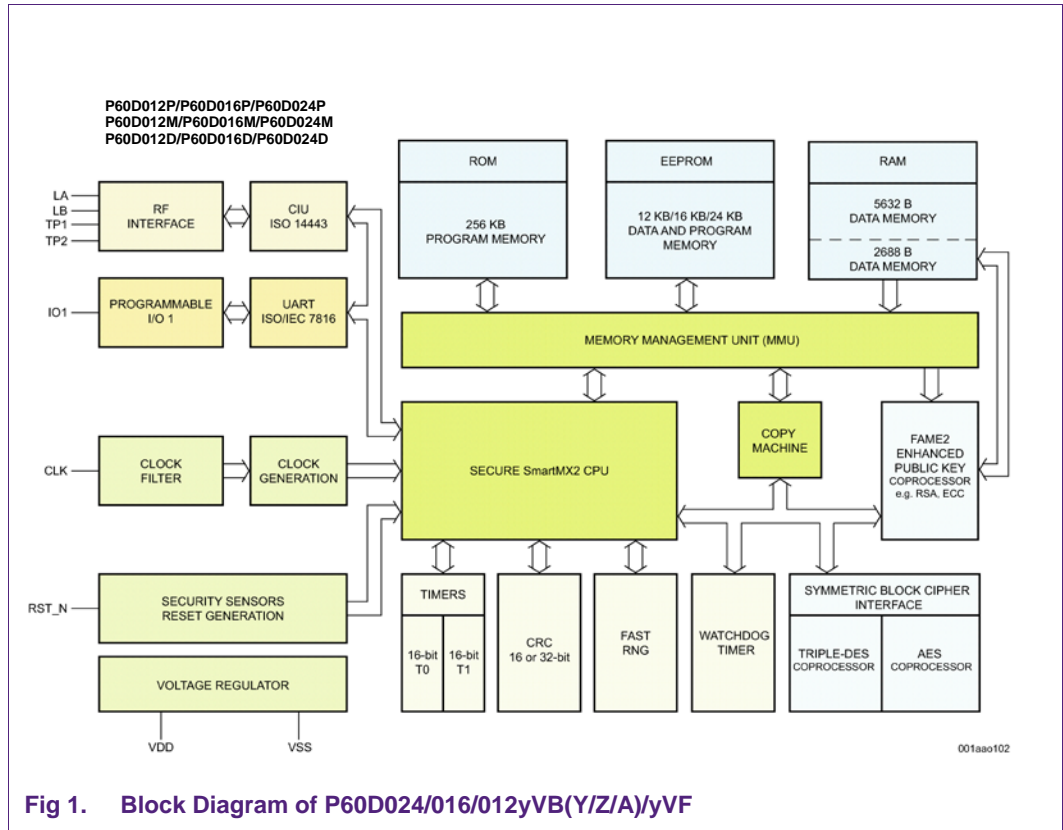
P60D012P/P60D016P/P60D024P
P60D012M/P60D016M/P60D024M
P60D012D/P60D016D/P60D024D

ROM
256 KB
PROGRAM MEMORY

EEPROM
12 KB/16 KB/24 KB
DATA AND PROGRAM
MEMORY

RAM
5632 B
DATA MEMORY
2688 B
DATA MEMORY

LA
LB
TP1
TP2

RF
INTERFACE

CIU
ISO 14443

IO1

PROGRAMMABLE
I/O 1

UART
ISO/IEC 7816

MEMORY MANAGEMENT UNIT (MMU)

CLK

CLOCK
FILTER

CLOCK
GENERATION

SECURE SmartMX2 CPU

COPY
MACHINE

FAME2
ENHANCED
PUBLIC KEY
COPROCESSOR
e.g. RSA, ECC

RST_N

SECURITY SENSORS
RESET GENERATION

TIMERS
16-bit
T0
16-bit
T1

CRC
16 or 32-bit

FAST
RNG

WATCHDOG
TIMER

SYMMETRIC BLOCK CIPHER
INTERFACE

TRIPLE-DES
COPROCESSOR

AES
COPROCESSOR

VOLTAGE REGULATOR

VDD
VSS

001aao102

Fig 1. Block Diagram of P60D024/016/012yVB(Y/Z/A)/yVF